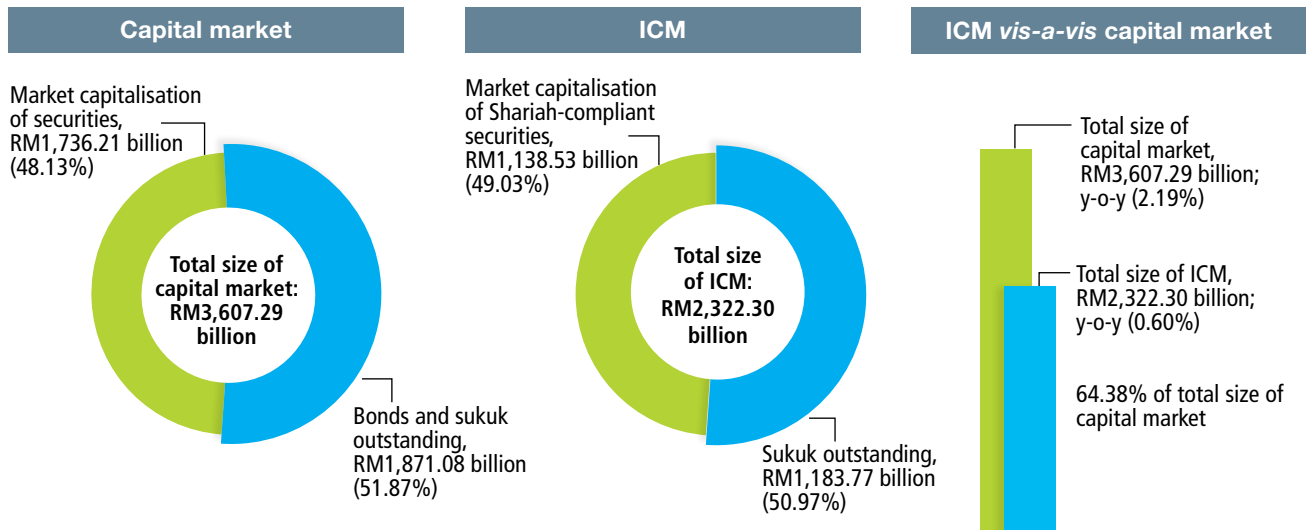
Capital market

Market capitalisation of securities, RM1,736.21 billion (48.13%)

Total size of capital market: RM3,607.29 billion

Bonds and sukuk outstanding, RM1,871.08 billion (51.87%)

ICM

Market capitalisation of Shariah-compliant securities, RM1,138.53 billion (49.03%)

Total size of ICM: RM2,322.30 billion

Sukuk outstanding, RM1,183.77 billion (50.97%)

ICM *vis-a-vis* capital market

Total size of capital market, RM3,607.29 billion; y-o-y (2.19%)

Total size of ICM, RM2,322.30 billion; y-o-y (0.60%)

64.38% of total size of capital market